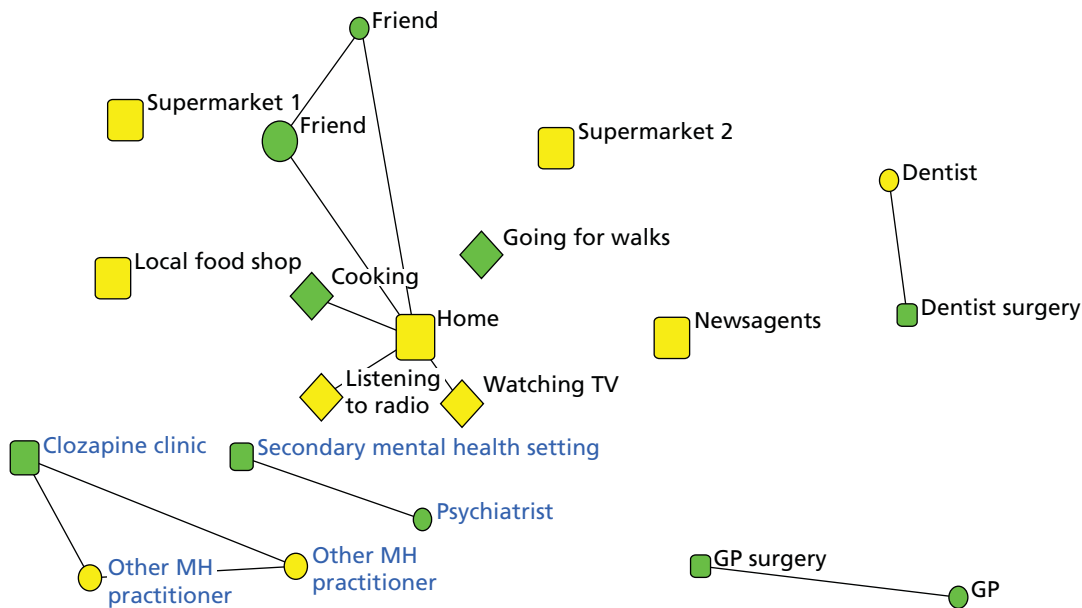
Friend

Supermarket 1

Friend

Supermarket 2

Dentist

Going for walks

Local food shop

Cooking

Dentist surgery

Home

Newsagents

Listening to radio

Watching TV

Clozapine clinic

Secondary mental health setting

Psychiatrist

Other MH practitioner

Other MH practitioner

GP surgery

GP